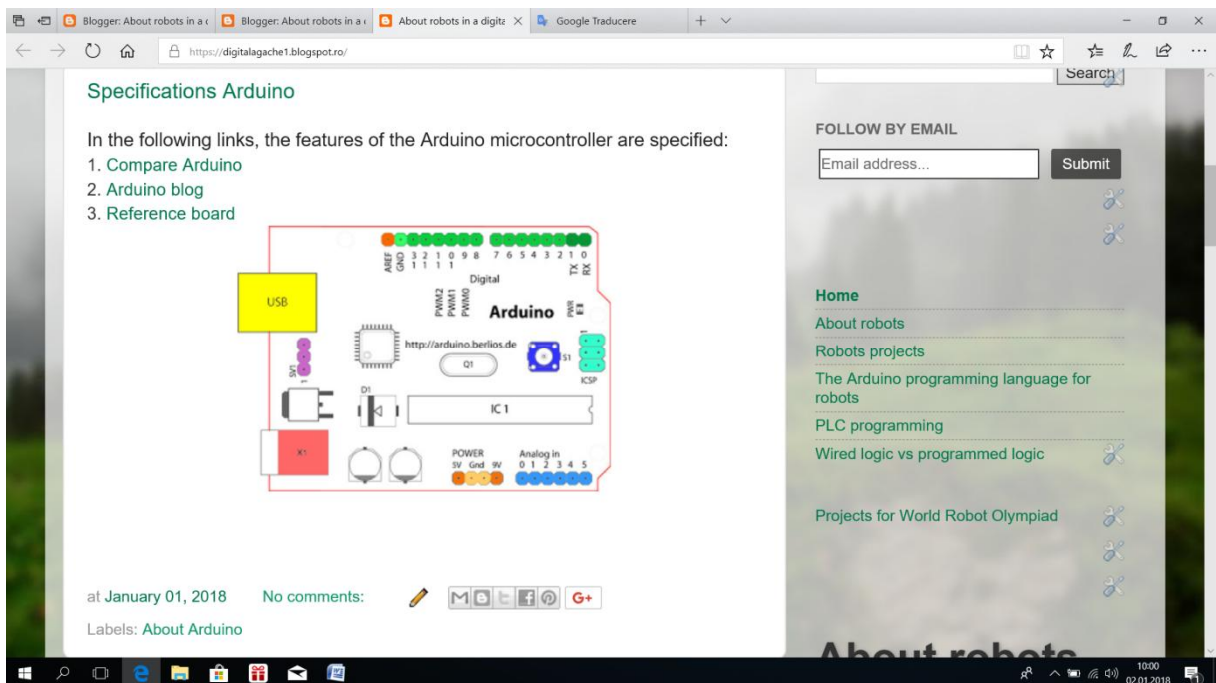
Blogger: About robots in a c
Blogger: About robots in a c
About robots in a digita
Google Traducere

https://digitalagache1.blogspot.ro/

Specifications Arduino

In the following links, the features of the Arduino microcontroller are specified:
1. Compare Arduino
2. Arduino blog
3. Reference board

AREF GND 13 12 11 10 9 8 7 6 5 4 3 2 1 0 TX RX
Digital
USB
PWM2 PWM1 PWM0
Arduino
PWR
http://arduino.berlios.de
Q1
S1
ICSP
SV1
D1
IC 1
X1
POWER 5V Gnd 9V
Analog in 0 1 2 3 4 5

at January 01, 2018 No comments:
G+
Labels: About Arduino

Search
FOLLOW BY EMAIL
Email address...
Submit

Home
About robots
Robots projects
The Arduino programming language for robots
PLC programming
Wired logic vs programmed logic

Projects for World Robot Olympiad

About robots

10:00
02.01.2018